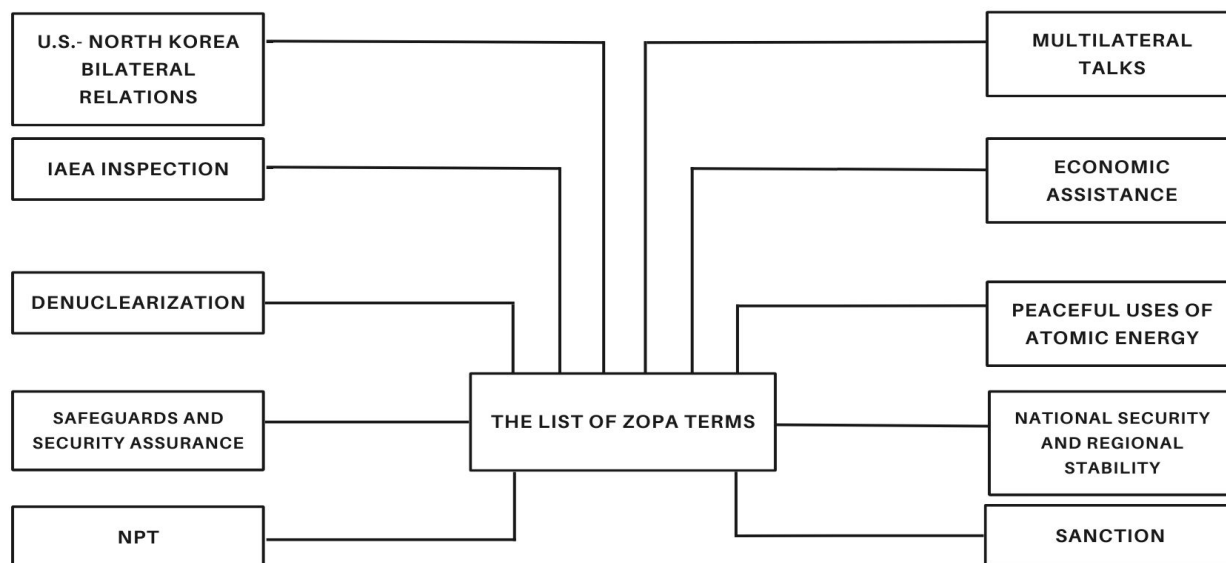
U.S.- NORTH KOREA BILATERAL RELATIONS

MULTILATERAL TALKS

IAEA INSPECTION

ECONOMIC ASSISTANCE

DENUCLEARIZATION

PEACEFUL USES OF ATOMIC ENERGY

SAFEGUARDS AND SECURITY ASSURANCE

THE LIST OF ZOPA TERMS

NATIONAL SECURITY AND REGIONAL STABILITY

NPT

SANCTION